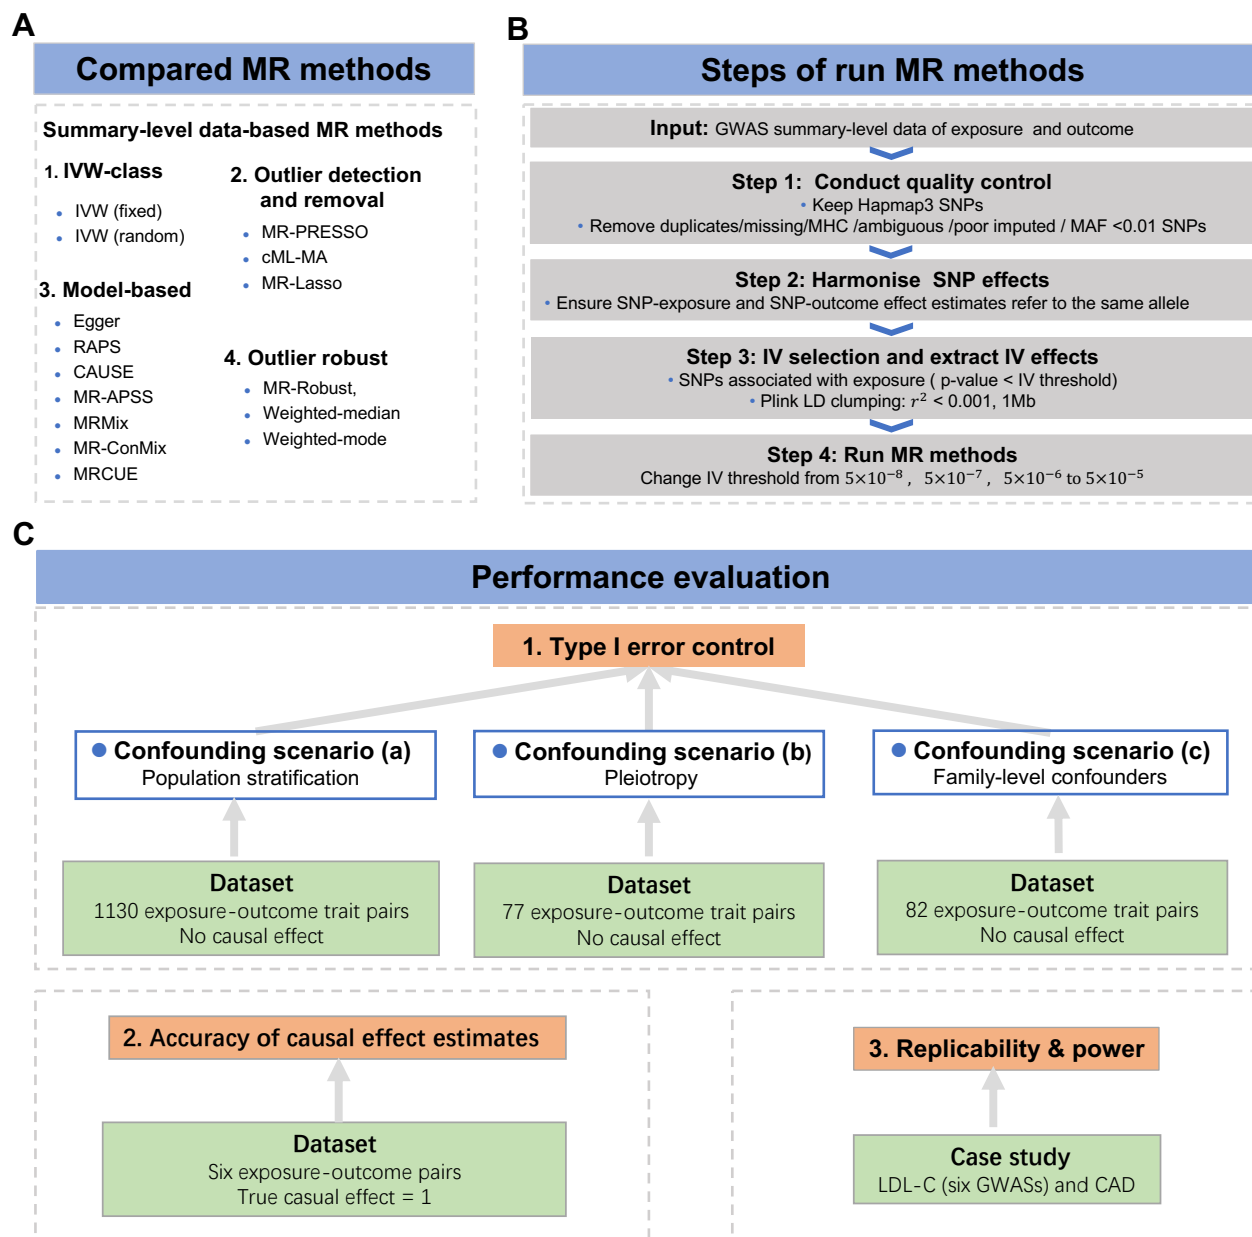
A

Compared MR methods

Summary-level data-based MR methods

1. IVW-class
- IVW (fixed)
- IVW (random)

2. Outlier detection and removal
- MR-PRESSO
- cML-MA
- MR-Lasso

3. Model-based
- Egger
- RAPS
- CAUSE
- MR-APSS
- MRMix
- MR-ConMix
- MRCUE

4. Outlier robust
- MR-Robust,
- Weighted-median
- Weighted-mode

B

Steps of run MR methods

Input: GWAS summary-level data of exposure and outcome

Step 1: Conduct quality control
• Keep Hapmap3 SNPs
• Remove duplicates/missing/MHC /ambiguous /poor imputed / MAF <0.01 SNPs

Step 2: Harmonise SNP effects
• Ensure SNP-exposure and SNP-outcome effect estimates refer to the same allele

Step 3: IV selection and extract IV effects
• SNPs associated with exposure ( p-value < IV threshold)
• Plink LD clumping: $r^2$ < 0.001, 1Mb

Step 4: Run MR methods
Change IV threshold from $5\times10^{-8}$, $5\times10^{-7}$, $5\times10^{-6}$ to $5\times10^{-5}$

C

Performance evaluation

1. Type I error control

Confounding scenario (a)
Population stratification

Confounding scenario (b)
Pleiotropy

Confounding scenario (c)
Family-level confounders

Dataset
1130 exposure-outcome trait pairs
No causal effect

Dataset
77 exposure-outcome trait pairs
No causal effect

Dataset
82 exposure-outcome trait pairs
No causal effect

2. Accuracy of causal effect estimates

Dataset
Six exposure-outcome pairs
True casual effect = 1

3. Replicability & power

Case study
LDL-C (six GWASs) and CAD